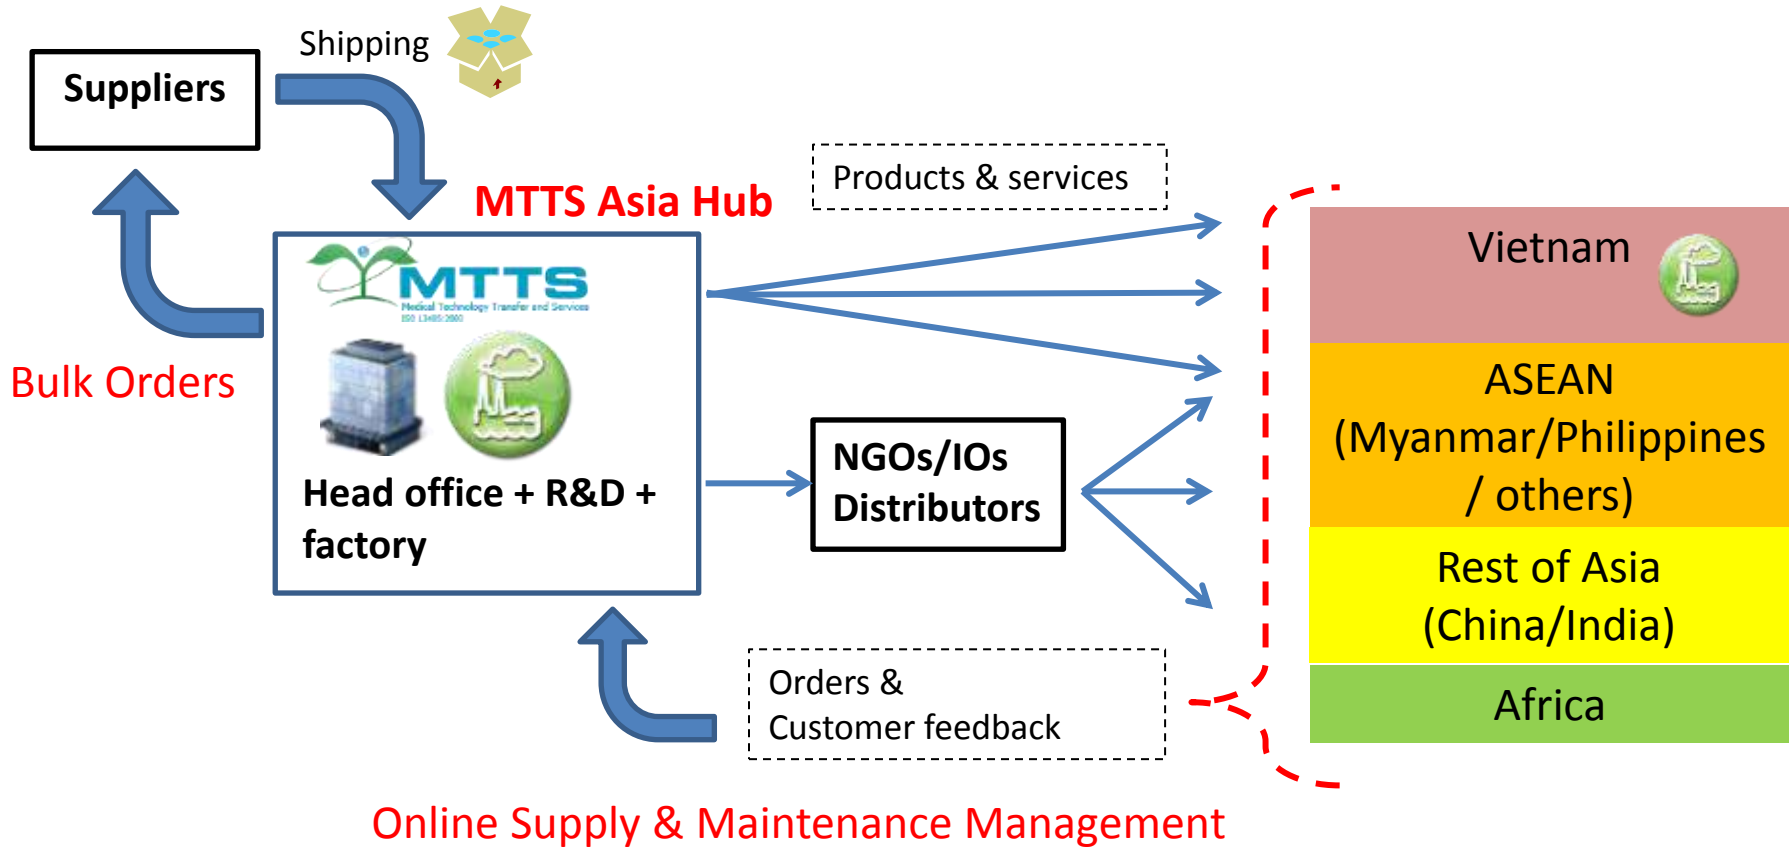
Suppliers

Shipping

MTTS Asia Hub

Products & services

Bulk Orders

MTTS
Medical Technology Transfer and Services
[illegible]

Head office + R&D + factory

NGOs/IOs Distributors

Vietnam

ASEAN (Myanmar/Philippines / others)

Rest of Asia (China/India)

Africa

Orders & Customer feedback

Online Supply & Maintenance Management